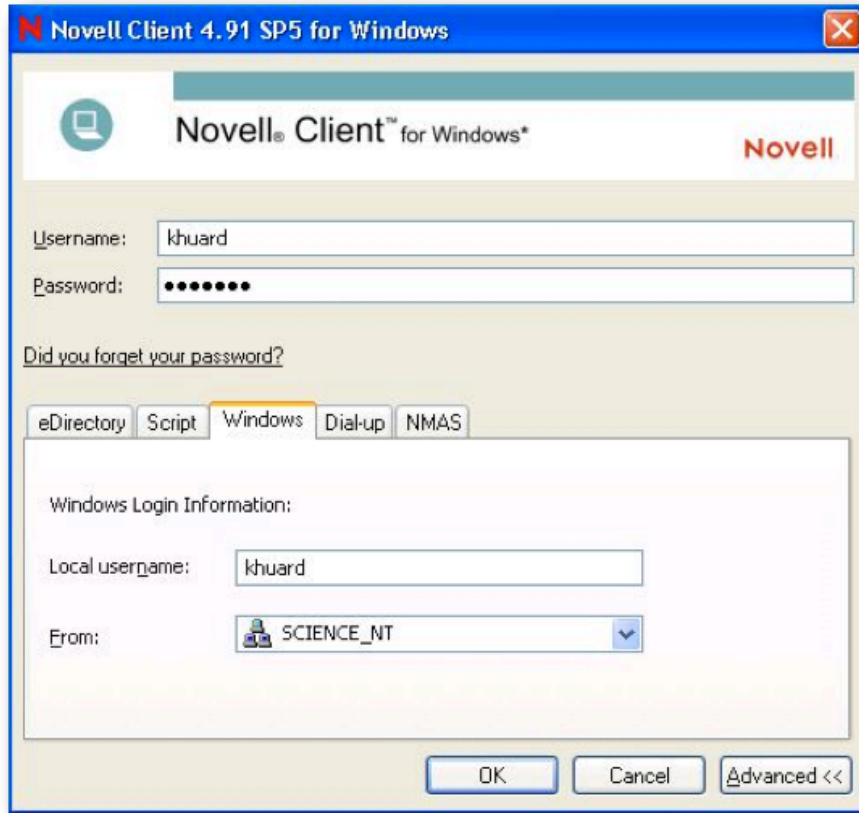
Novell Client 4.91 SP5 for Windows

Novell® Client™ for Windows*

Novell

Username: khuard

Password: •••••••

Did you forget your password?

eDirectory | Script | Windows | Dial-up | NMAS

Windows Login Information:

Local username: khuard

From: SCIENCE_NT

OK | Cancel | Advanced <<